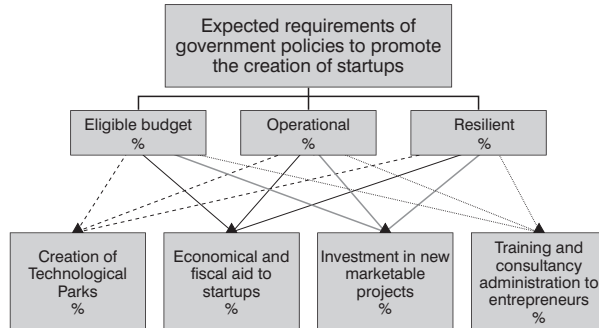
Expected requirements of government policies to promote the creation of startups

Eligible budget
%

Operational
%

Resilient
%

Creation of Technological Parks
%

Economical and fiscal aid to startups
%

Investment in new marketable projects
%

Training and consultancy administration to entrepreneurs
%